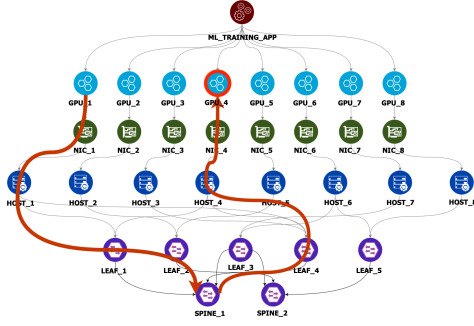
ML_TRAINING_APP

GPU_1
GPU_2
GPU_3
GPU_4
GPU_5
GPU_6
GPU_7
GPU_8

NIC_1
NIC_2
NIC_3
NIC_4
NIC_5
NIC_6
NIC_7
NIC_8

HOST_1
HOST_2
HOST_3
HOST_4
HOST_5
HOST_6
HOST_7
HOST_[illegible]

LEAF_1
LEAF_2
LEAF_3
LEAF_4
LEAF_5

SPINE_1
SPINE_2